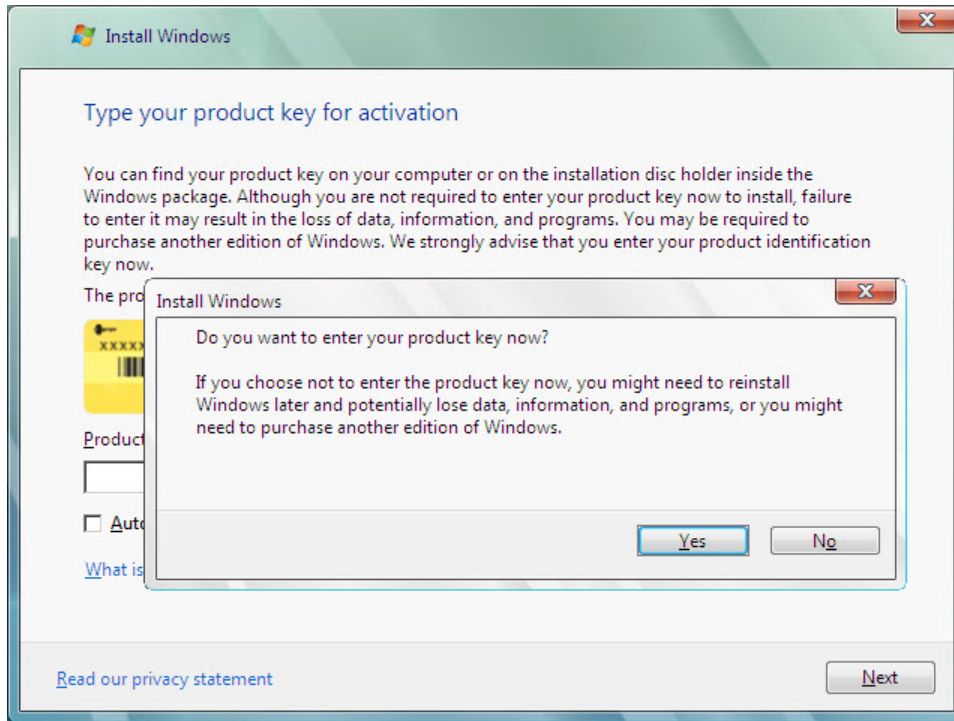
Install Windows

Type your product key for activation

You can find your product key on your computer or on the installation disc holder inside the Windows package. Although you are not required to enter your product key now to install, failure to enter it may result in the loss of data, information, and programs. You may be required to purchase another edition of Windows. We strongly advise that you enter your product identification key now.

The pro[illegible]

XXXXX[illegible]

Product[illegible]

Auto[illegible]

What is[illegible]

Install Windows

Do you want to enter your product key now?

If you choose not to enter the product key now, you might need to reinstall Windows later and potentially lose data, information, and programs, or you might need to purchase another edition of Windows.

Yes

No

Read our privacy statement

Next